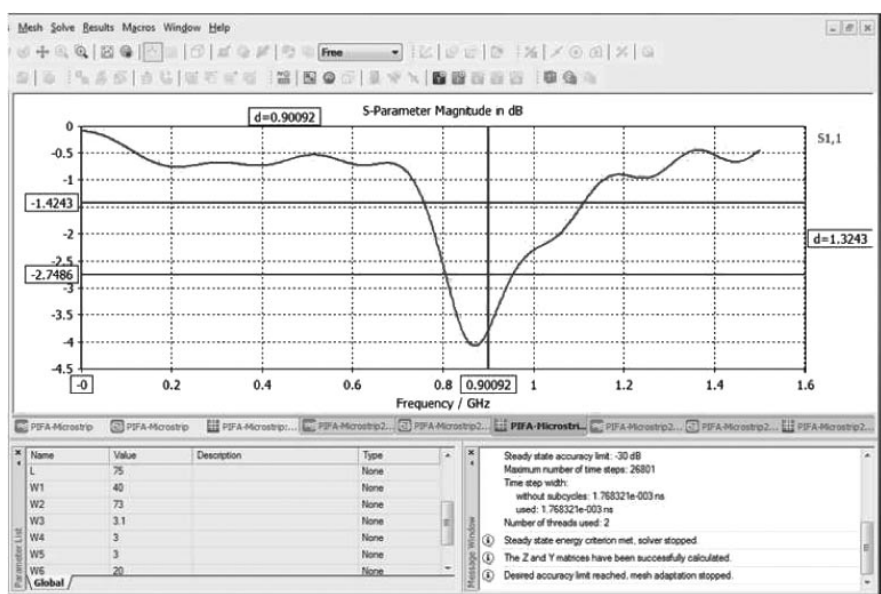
Mesh Solve Results Macros Window Help

Free

d=0.90092

S-Parameter Magnitude in dB

S1,1

0
-0.5
-1
-1.4243
-2
-2.7486
-3
-3.5
-4
-4.5

d=1.3243

-0
0.2
0.4
0.6
0.8
0.90092
1
1.2
1.4
1.6

Frequency / GHz

PIFA-Microstrip | PIFA-Microstrip | PIFA-Microstrip:... | PIFA-Microstrip2... | PIFA-Microstrip2... | PIFA-Microstri... | PIFA-Microstrip2... | PIFA-Microstrip2... | PIFA-Microstrip2...

| Name | Value | Description | Type |
|---|---|---|---|
| L | 75 | | None |
| W1 | 40 | | None |
| W2 | 73 | | None |
| W3 | 3.1 | | None |
| W4 | 3 | | None |
| W5 | 3 | | None |
| W6 | 20 | | None |

Parameter List

Global

Steady state accuracy limit: -30 dB
Maximum number of time steps: 26801
Time step width:
without subcycles: 1.768321e-003 ns
used: 1.768321e-003 ns
Number of threads used: 2

Steady state energy criterion met, solver stopped.

The Z and Y matrices have been successfully calculated.

Desired accuracy limit reached, mesh adaptation stopped.

Message Window